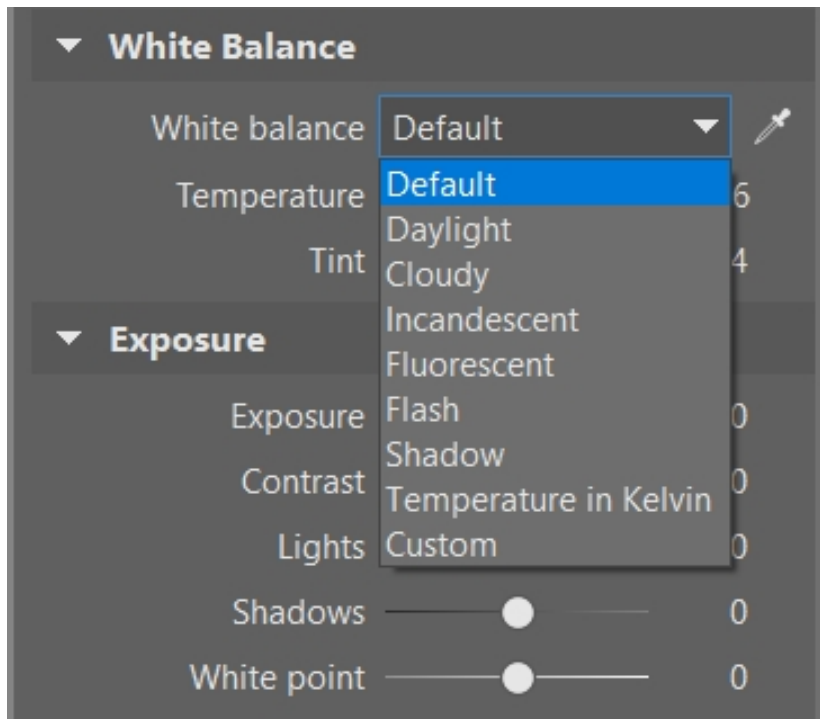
White Balance

White balance Default

Temperature 6

Tint 4

Default
Daylight
Cloudy
Incandescent
Fluorescent
Flash
Shadow
Temperature in Kelvin
Custom

Exposure

Exposure 0

Contrast 0

Lights 0

Shadows 0

White point 0